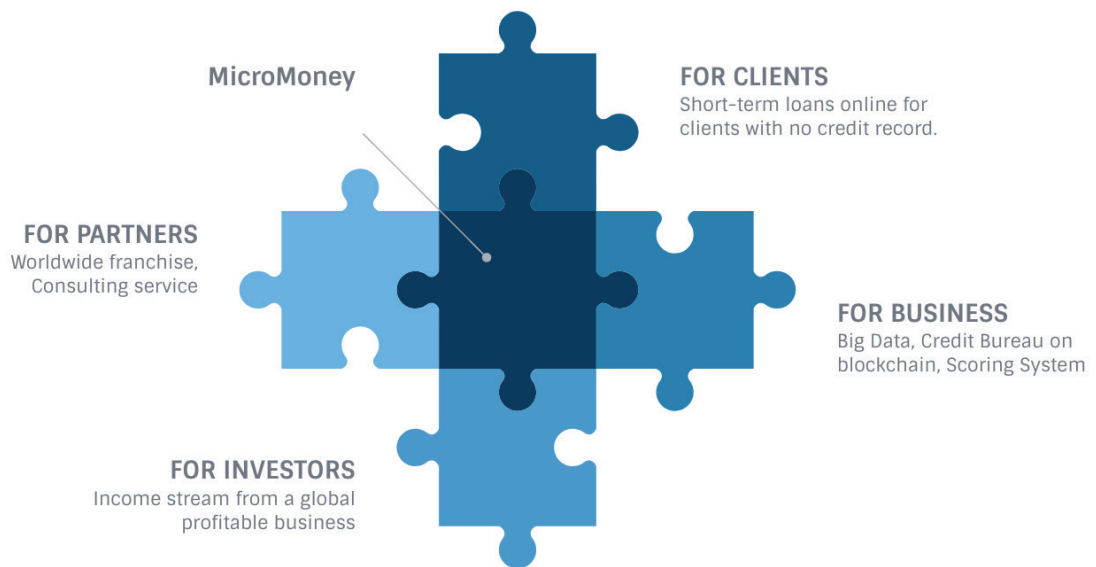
MicroMoney

FOR CLIENTS
Short-term loans online for clients with no credit record.

FOR PARTNERS
Worldwide franchise, Consulting service

FOR BUSINESS
Big Data, Credit Bureau on blockchain, Scoring System

FOR INVESTORS
Income stream from a global profitable business